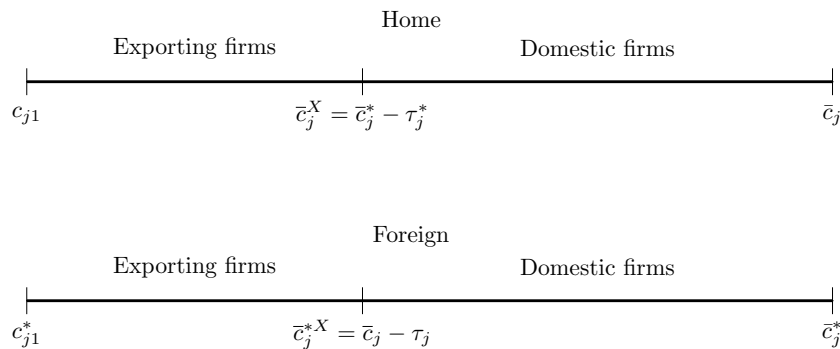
Home

Exporting firms

Domestic firms

$c_{j1}$

$\bar{c}_j^X = \bar{c}_j^* - \tau_j^*$

$\bar{c}_j$

Foreign

Exporting firms

Domestic firms

$c_{j1}^*$

$\bar{c}_j^{*X} = \bar{c}_j - \tau_j$

$\bar{c}_j^*$